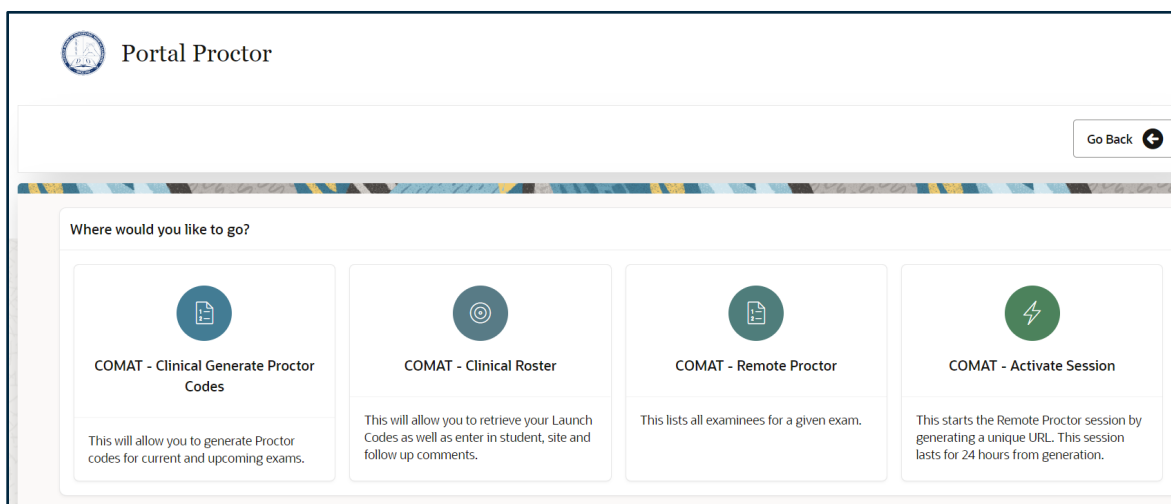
Portal Proctor

Go Back

Where would you like to go?

COMAT - Clinical Generate Proctor Codes

This will allow you to generate Proctor codes for current and upcoming exams.

COMAT - Clinical Roster

This will allow you to retrieve your Launch Codes as well as enter in student, site and follow up comments.

COMAT - Remote Proctor

This lists all examinees for a given exam.

COMAT - Activate Session

This starts the Remote Proctor session by generating a unique URL. This session lasts for 24 hours from generation.